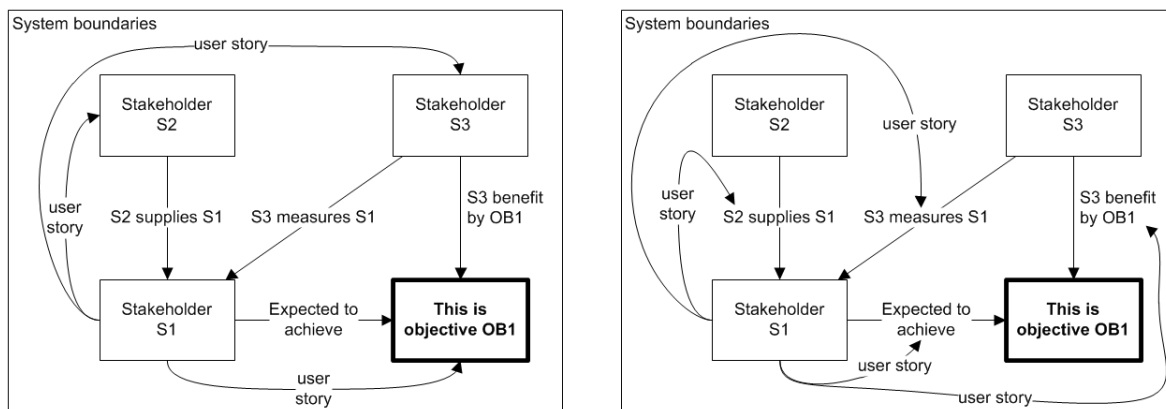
System boundaries

user story

Stakeholder S2

Stakeholder S3

user story

S2 supplies S1

S3 measures S1

S3 benefit by OB1

Stakeholder S1

Expected to achieve

**This is objective OB1**

user story

System boundaries

Stakeholder S2

user story

Stakeholder S3

user story

S2 supplies S1

S3 measures S1

S3 benefit by OB1

Stakeholder S1

Expected to achieve

**This is objective OB1**

user story

user story